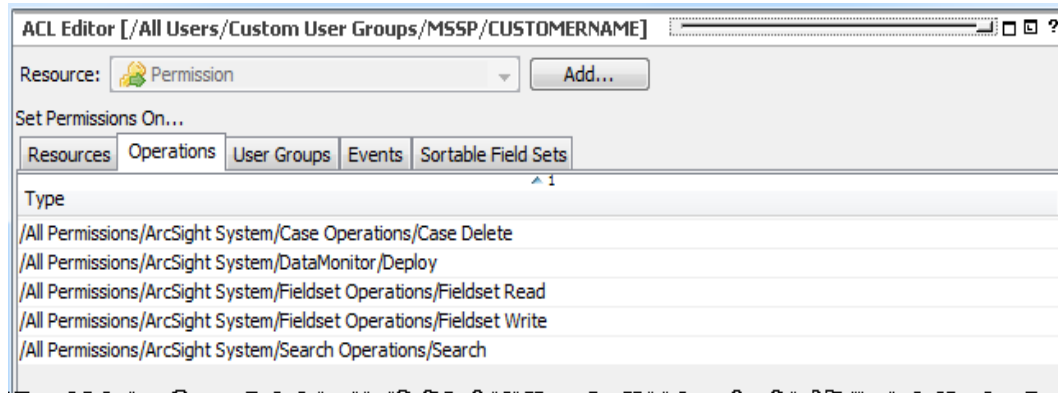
ACL Editor [/All Users/Custom User Groups/MSSP/CUSTOMERNAME]

Resource: Permission Add...

Set Permissions On...

Resources | Operations | User Groups | Events | Sortable Field Sets

| Type |
|---|
| /All Permissions/ArcSight System/Case Operations/Case Delete |
| /All Permissions/ArcSight System/DataMonitor/Deploy |
| /All Permissions/ArcSight System/Fieldset Operations/Fieldset Read |
| /All Permissions/ArcSight System/Fieldset Operations/Fieldset Write |
| /All Permissions/ArcSight System/Search Operations/Search |